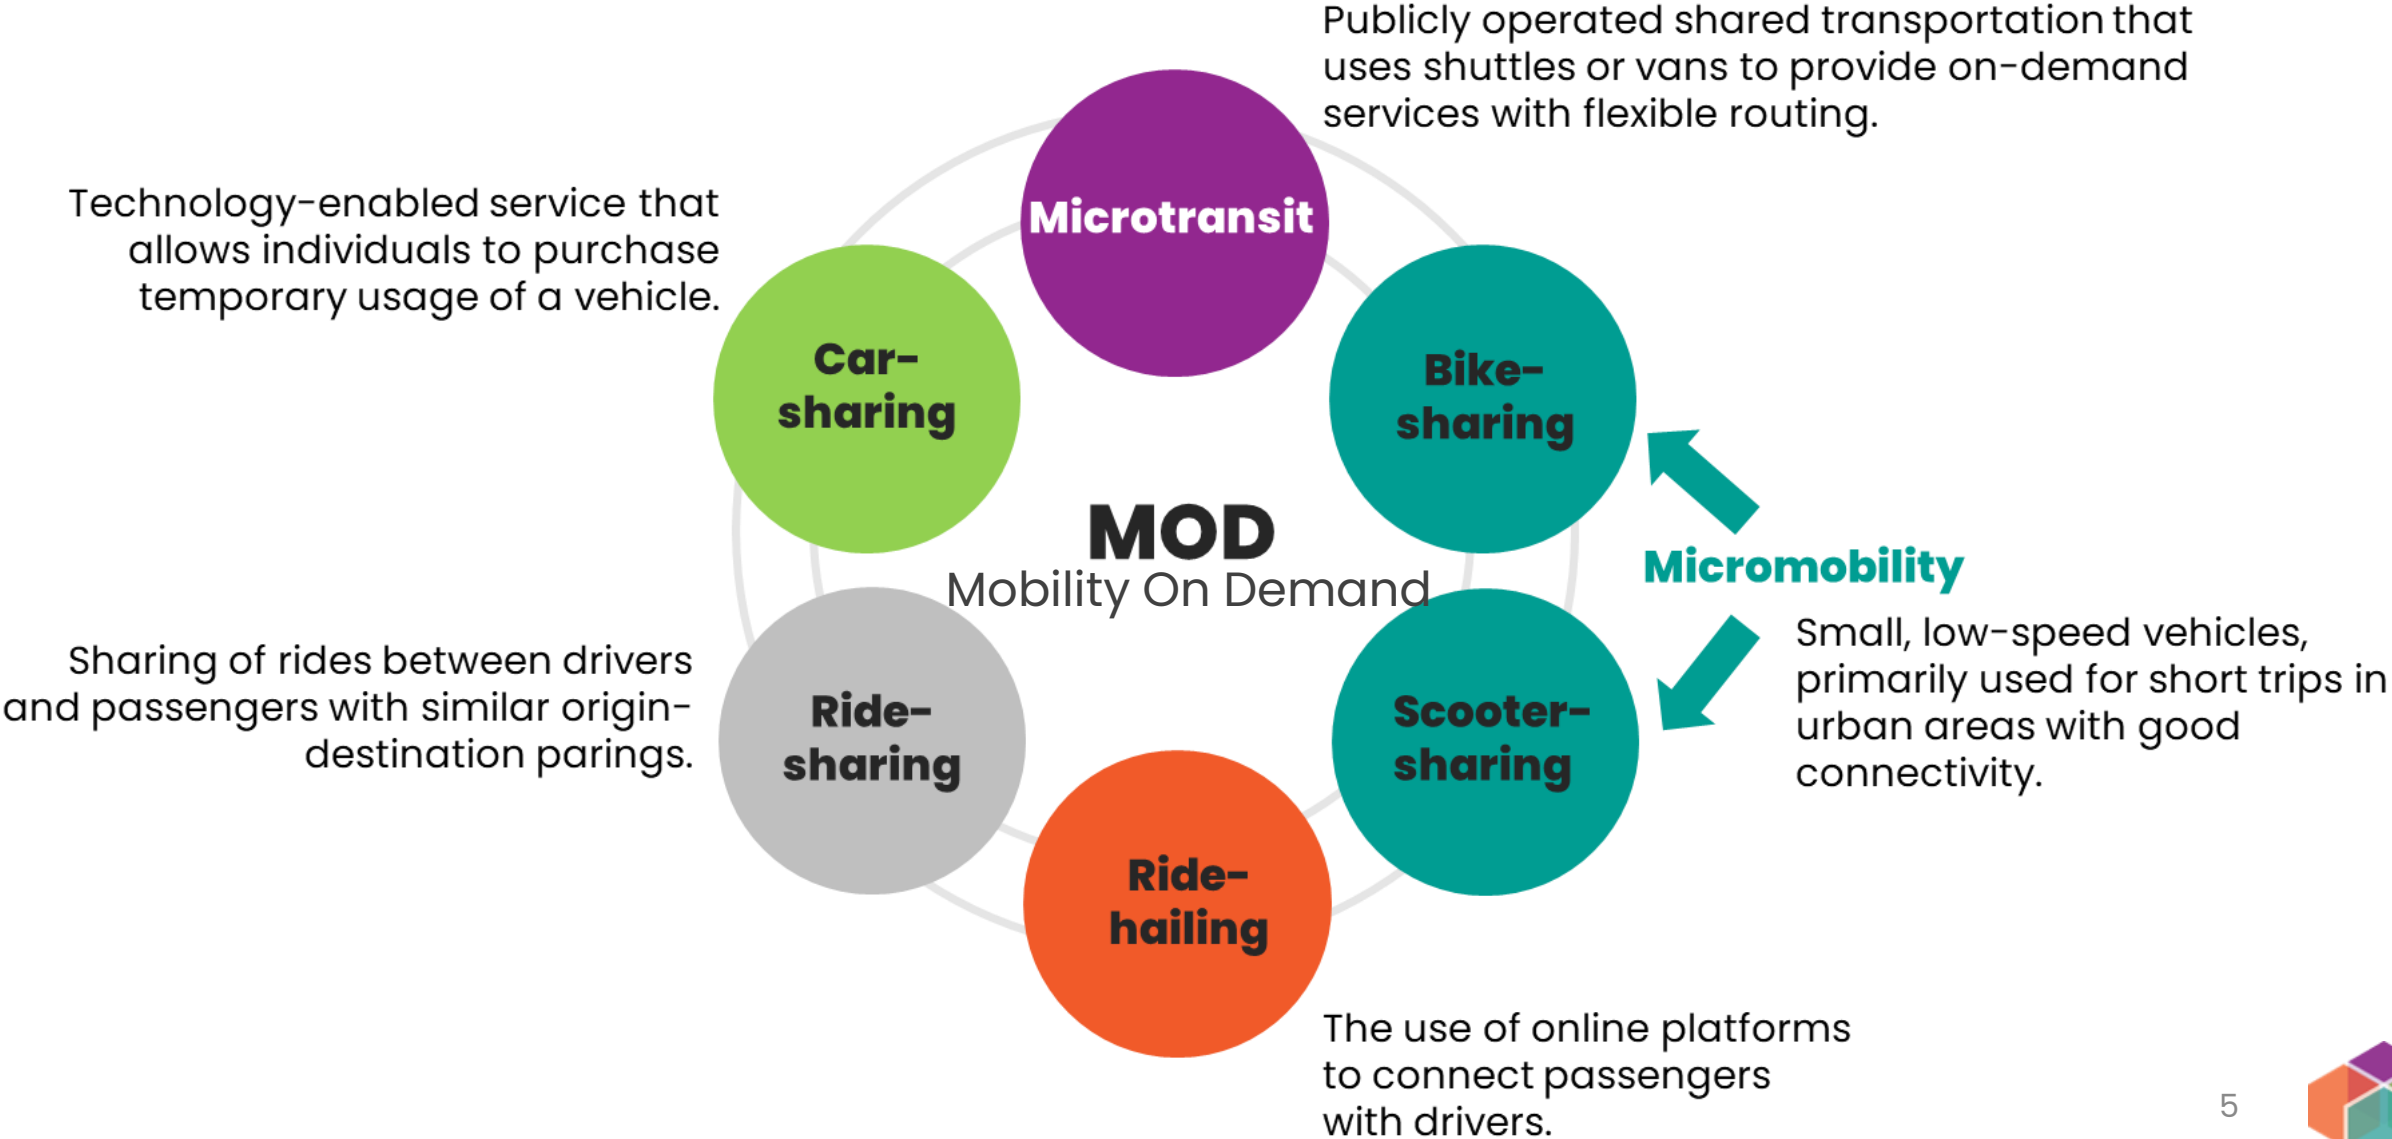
Publicly operated shared transportation that uses shuttles or vans to provide on-demand services with flexible routing.

Technology-enabled service that allows individuals to purchase temporary usage of a vehicle.

Microtransit

Car-sharing

Bike-sharing

MOD
Mobility On Demand

Micromobility

Small, low-speed vehicles, primarily used for short trips in urban areas with good connectivity.

Sharing of rides between drivers and passengers with similar origin-destination parings.

Ride-sharing

Scooter-sharing

Ride-hailing

The use of online platforms to connect passengers with drivers.

5